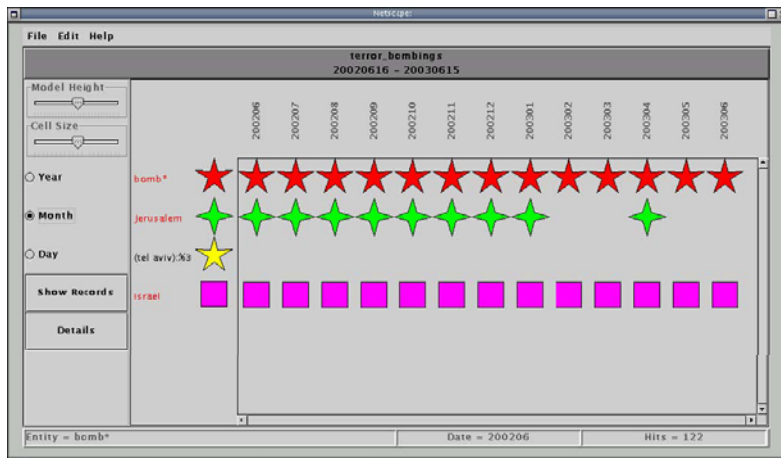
Netiscope

File Edit Help

terror_bombings
20020616 – 20030615

Model Height

Cell Size

Year

Month

Day

Show Records

Details

200206 200207 200208 200209 200210 200211 200212 200301 200302 200303 200304 200305 200306

bomb*

jerusalem

(tel aviv):%3

israel

Entity = bomb*

Date = 200206

Hits = 122